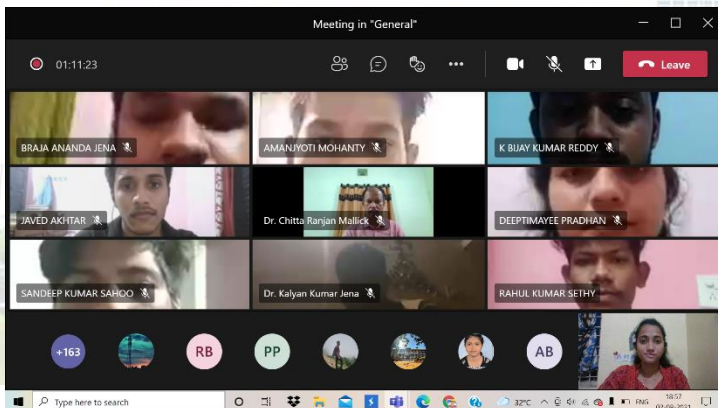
Meeting in "General"

01:11:23

Leave

BRAJA ANANDA JENA

AMANJYOTI MOHANTY

K BIJAY KUMAR REDDY

JAVED AKHTAR

Dr. Chitta Ranjan Mallick

DEEPTIMAYEE PRADHAN

SANDEEP KUMAR SAHOO

Dr. Kalyan Kumar Jena

RAHUL KUMAR SETHY

+163

RB

PP

AB

Type here to search

32°C

ENG

18:57

07-09-2021